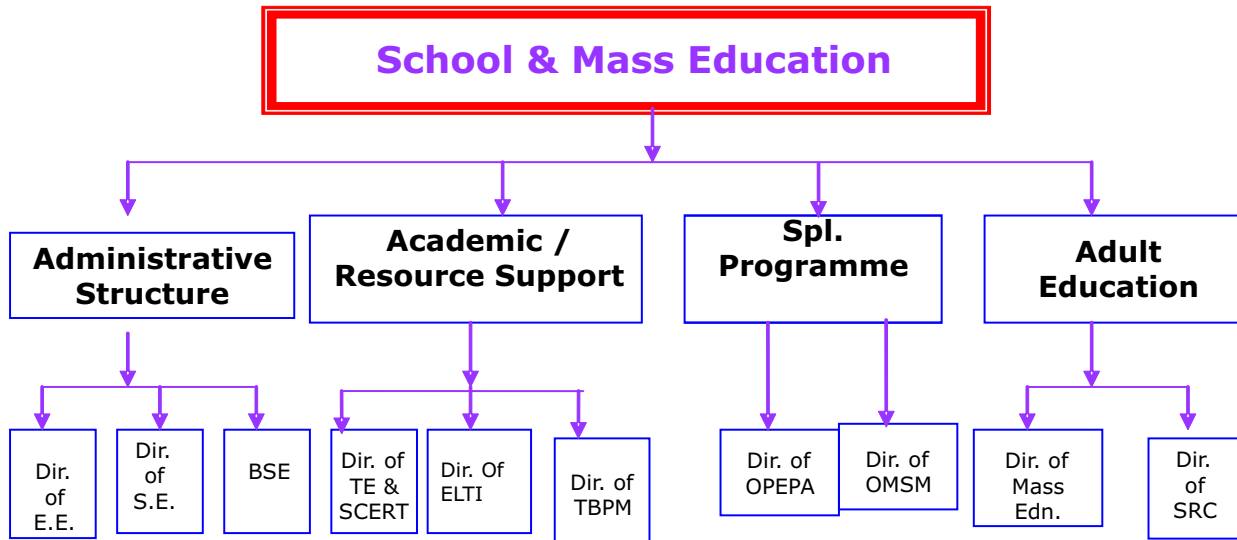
School & Mass Education

Administrative Structure

Academic / Resource Support

Spl. Programme

Adult Education

Dir. of E.E.

Dir. of S.E.

BSE

Dir. of TE & SCERT

Dir. Of ELTI

Dir. of TBPM

Dir. of OPEPA

Dir. of OMSM

Dir. of Mass Edn.

Dir. of SRC